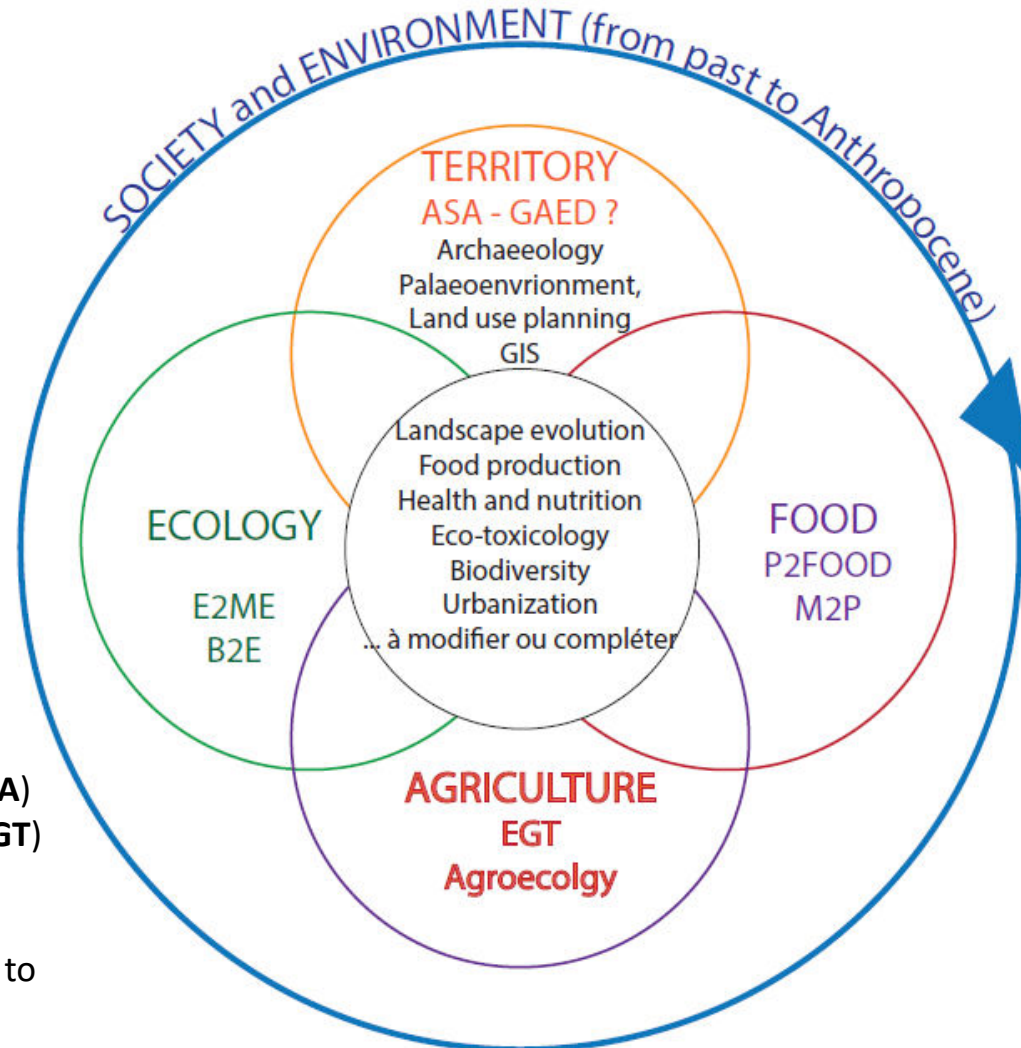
SOCIETY and ENVIRONMENT (from past to Anthropocene)

TERRITORY
ASA - GAED ?
Archaeeology
Palaeoenvrionment,
Land use planning
GIS

ECOLOGY
E2ME
B2E

Landscape evolution
Food production
Health and nutrition
Eco-toxicology
Biodiversity
Urbanization
... à modifier ou compléter

FOOD
P2FOOD
M2P

AGRICULTURE
EGT
Agroecolgy

A)
GT)

to